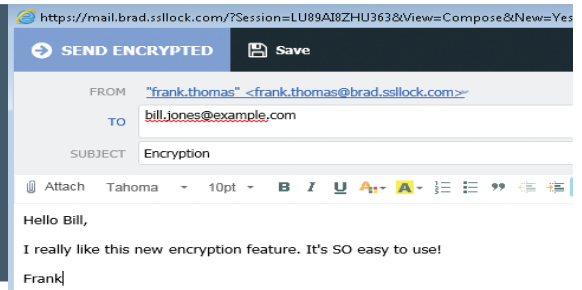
https://mail.brad.ssllock.com/?Session=LU89AI8ZHU363&View=Compose&New=Yes

SEND ENCRYPTED Save

FROM "frank.thomas" <frank.thomas@brad.ssllock.com>

TO bill.jones@example.com

SUBJECT Encryption

Attach Tahoma 10pt B I U

Hello Bill,

I really like this new encryption feature. It's SO easy to use!

Frank